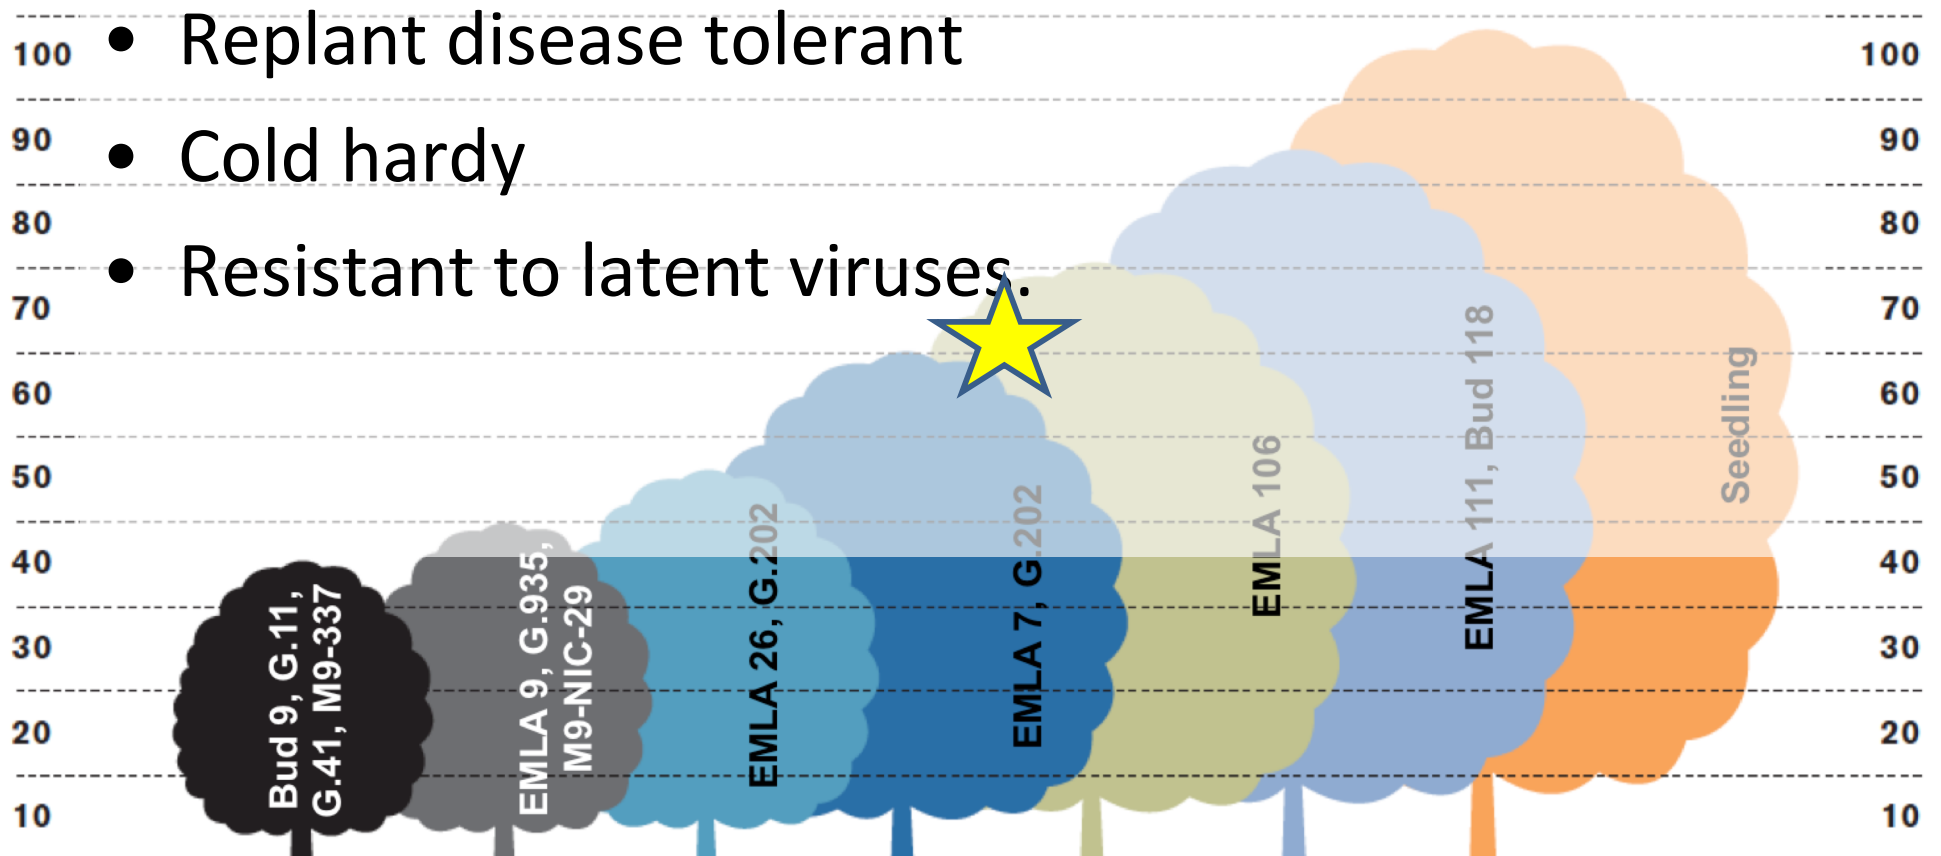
- Replant disease tolerant
- Cold hardy
- Resistant to latent viruses.

100
90
80
70
60
50
40
30
20
10

Bud 9, G.11, G.41, M9-337
EMLA 9, G.935, M9-NIC-29
EMLA 26, G.202
EMLA 7, G.202
EMLA 106
EMLA 111, Bud 118
Seedling

100
90
80
70
60
50
40
30
20
10